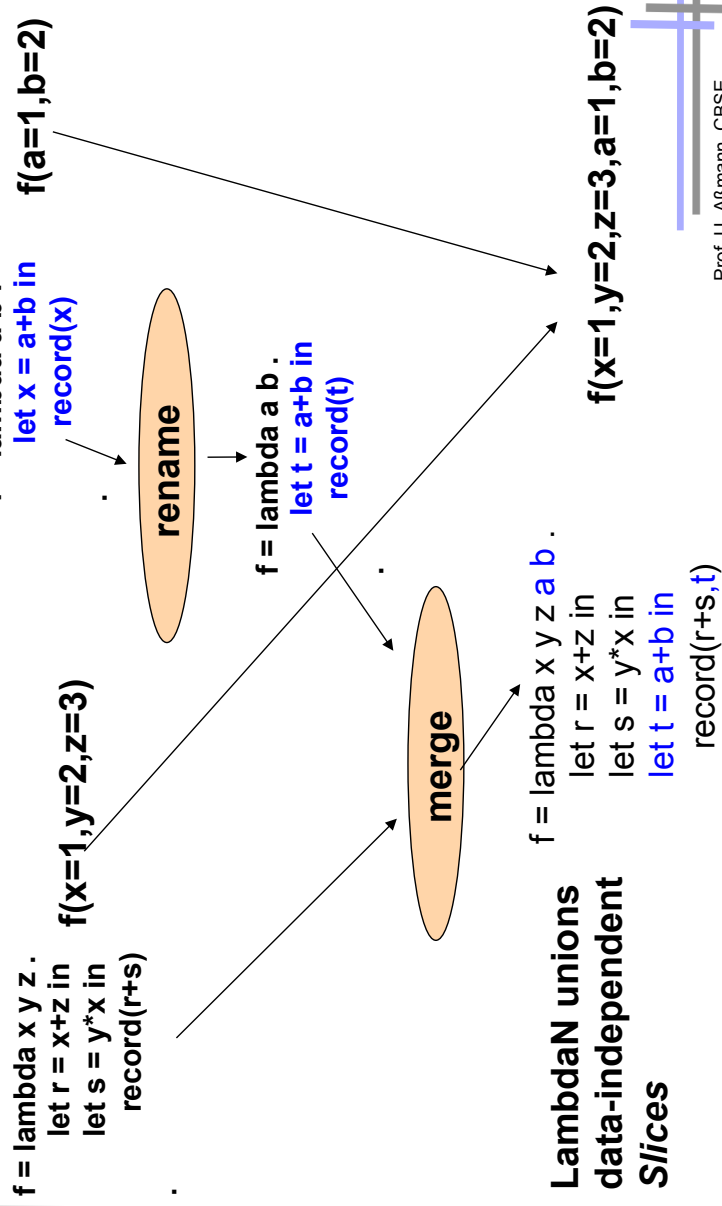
f = lambda x y z .
let r = x+z in
let s = y*x in
record(r+s)

.

f(x=1,y=2,z=3)

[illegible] lambda a b .
let x = a+b in
record(x)

f(a=1,b=2)

.

rename

f = lambda a b .
let t = a+b in
record(t)

.

merge

f = lambda x y z a b .
let r = x+z in
let s = y*x in
let t = a+b in
record(r+s,t)

f(x=1,y=2,z=3,a=1,b=2)

LambdaN unions data-independent Slices

Prof. U. Aßmann, CBSE